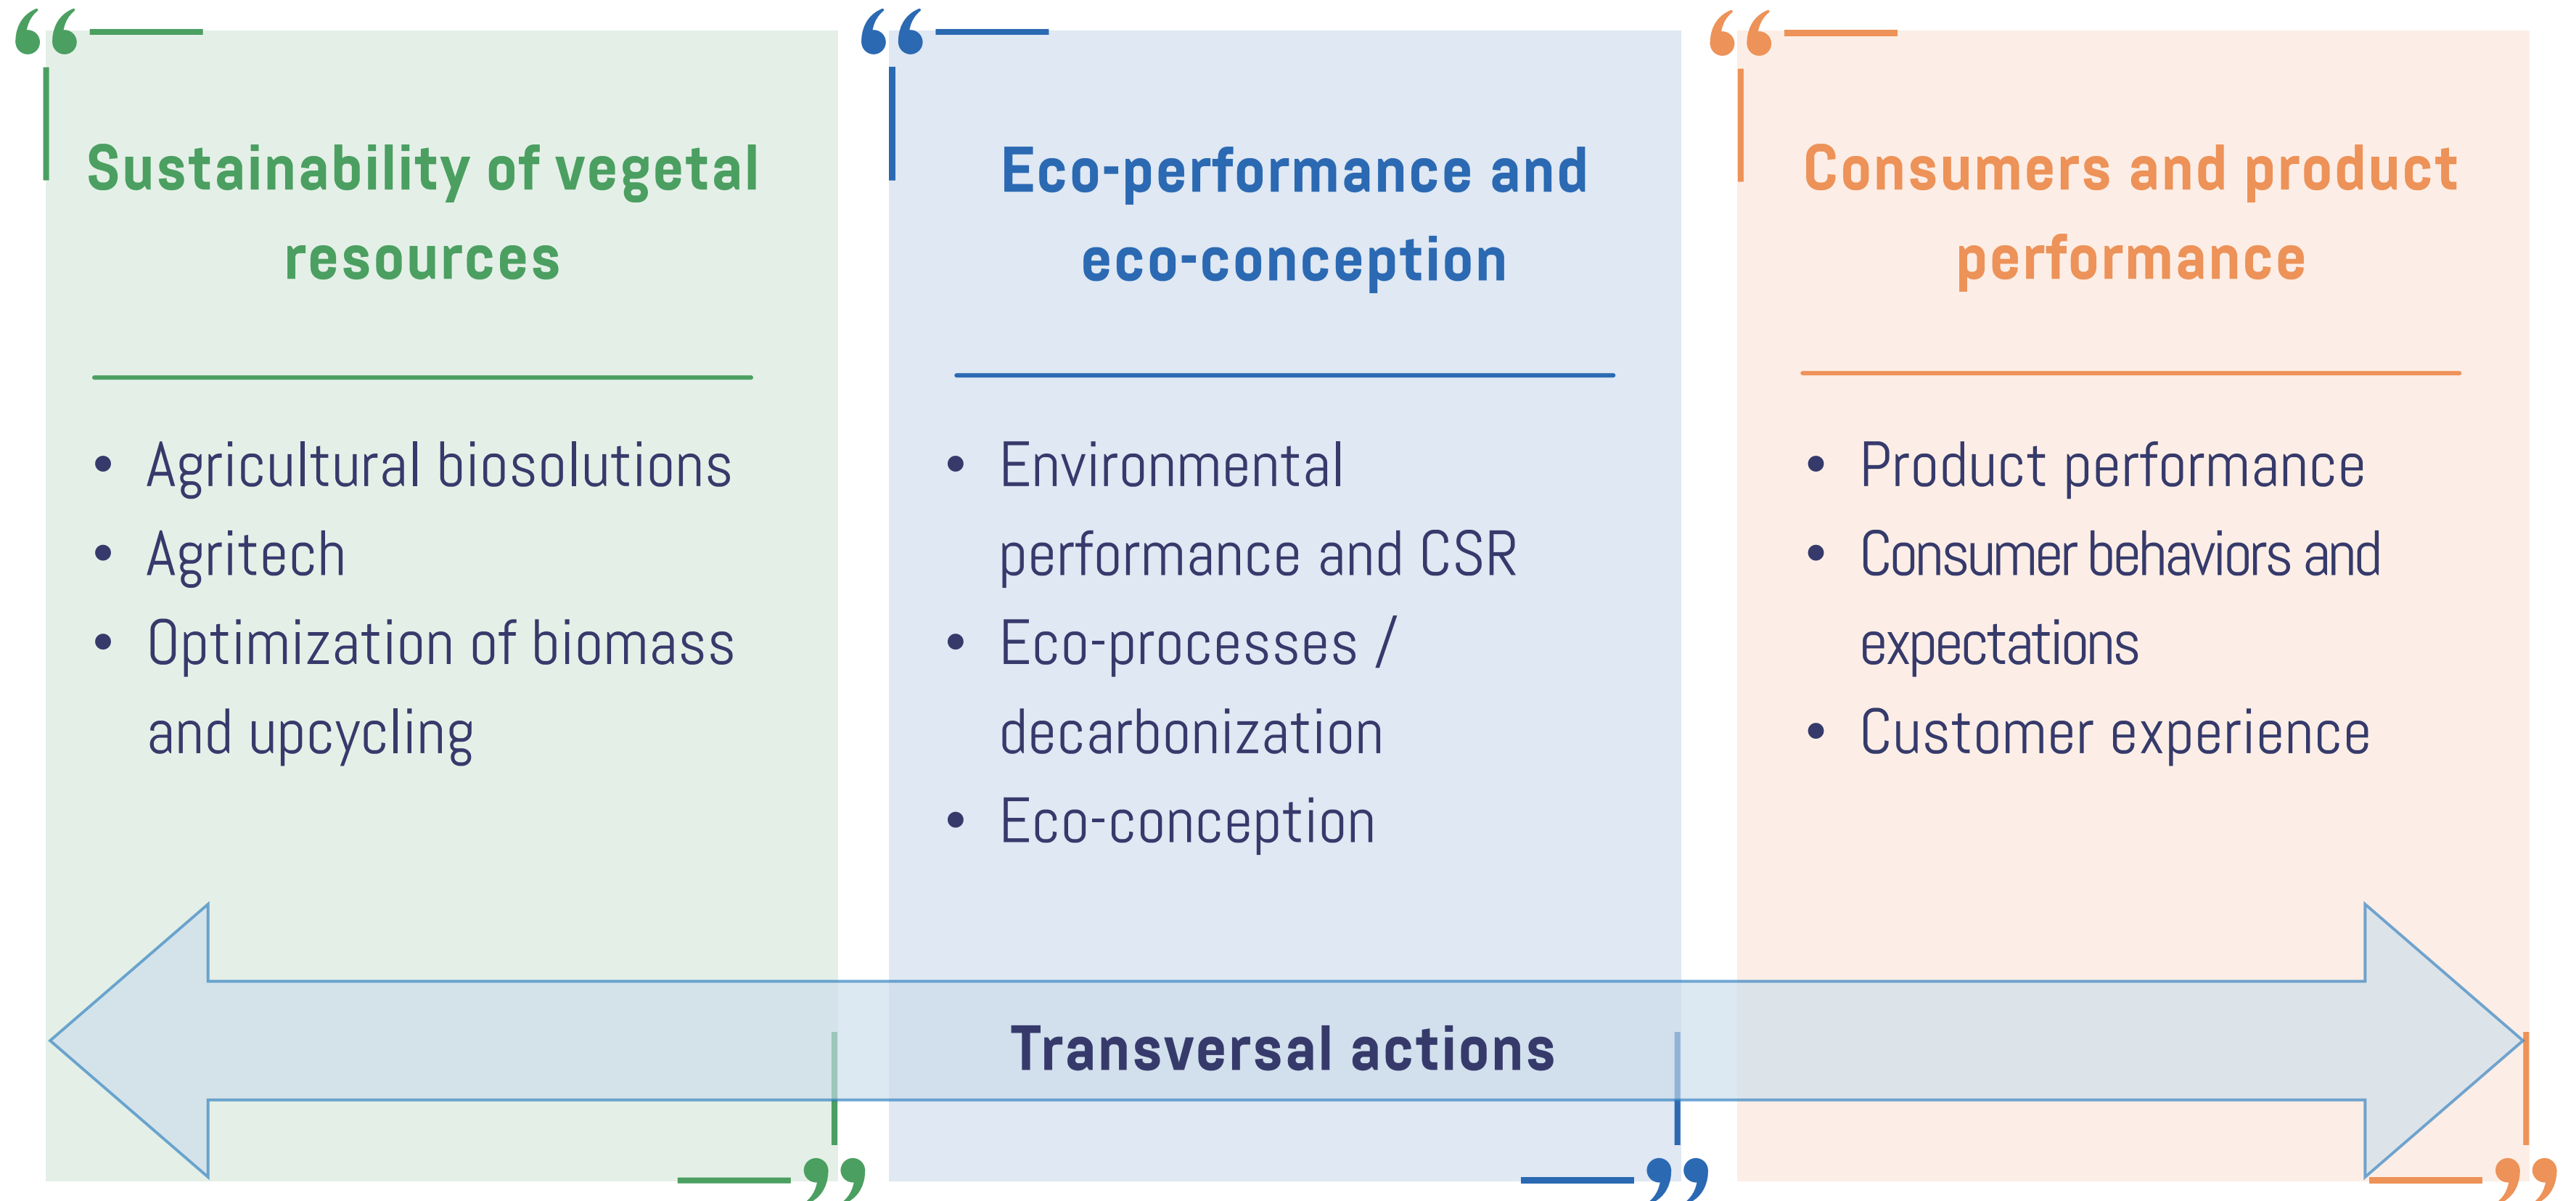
Sustainability of vegetal resources

- Agricultural biosolutions
- Agritech
- Optimization of biomass and upcycling

Eco-performance and eco-conception

- Environmental performance and CSR
- Eco-processes / decarbonization
- Eco-conception

Consumers and product performance

- Product performance
- Consumer behaviors and expectations
- Customer experience

Transversal actions